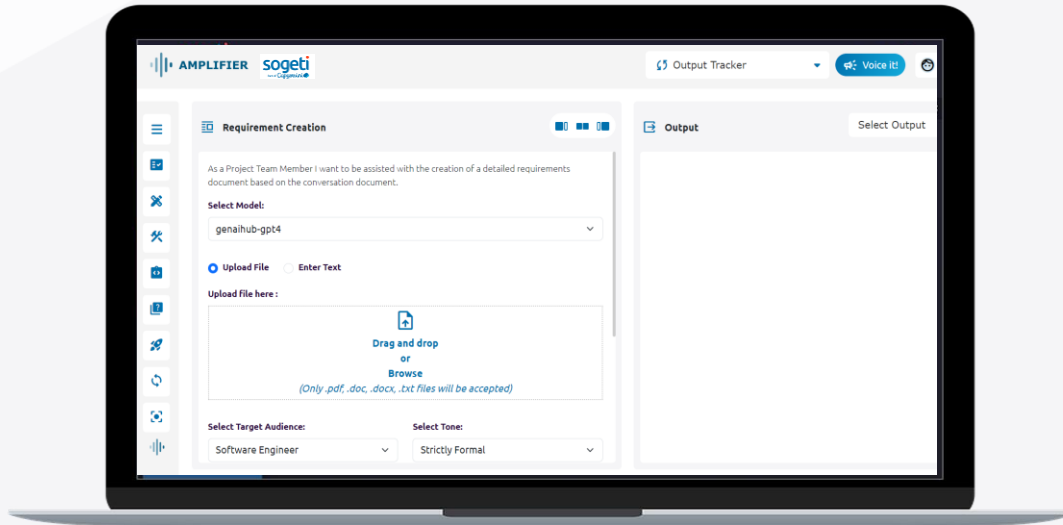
AMPLIFIER sogeti

Output Tracker

Voice it!

Requirement Creation

Output

Select Output

As a Project Team Member I want to be assisted with the creation of a detailed requirements document based on the conversation document.

Select Model:

genaihub-gpt4

Upload File Enter Text

Upload file here :

Drag and drop
or
Browse
(Only .pdf, .doc, .docx, .txt files will be accepted)

Select Target Audience:

Software Engineer

Select Tone:

Strictly Formal